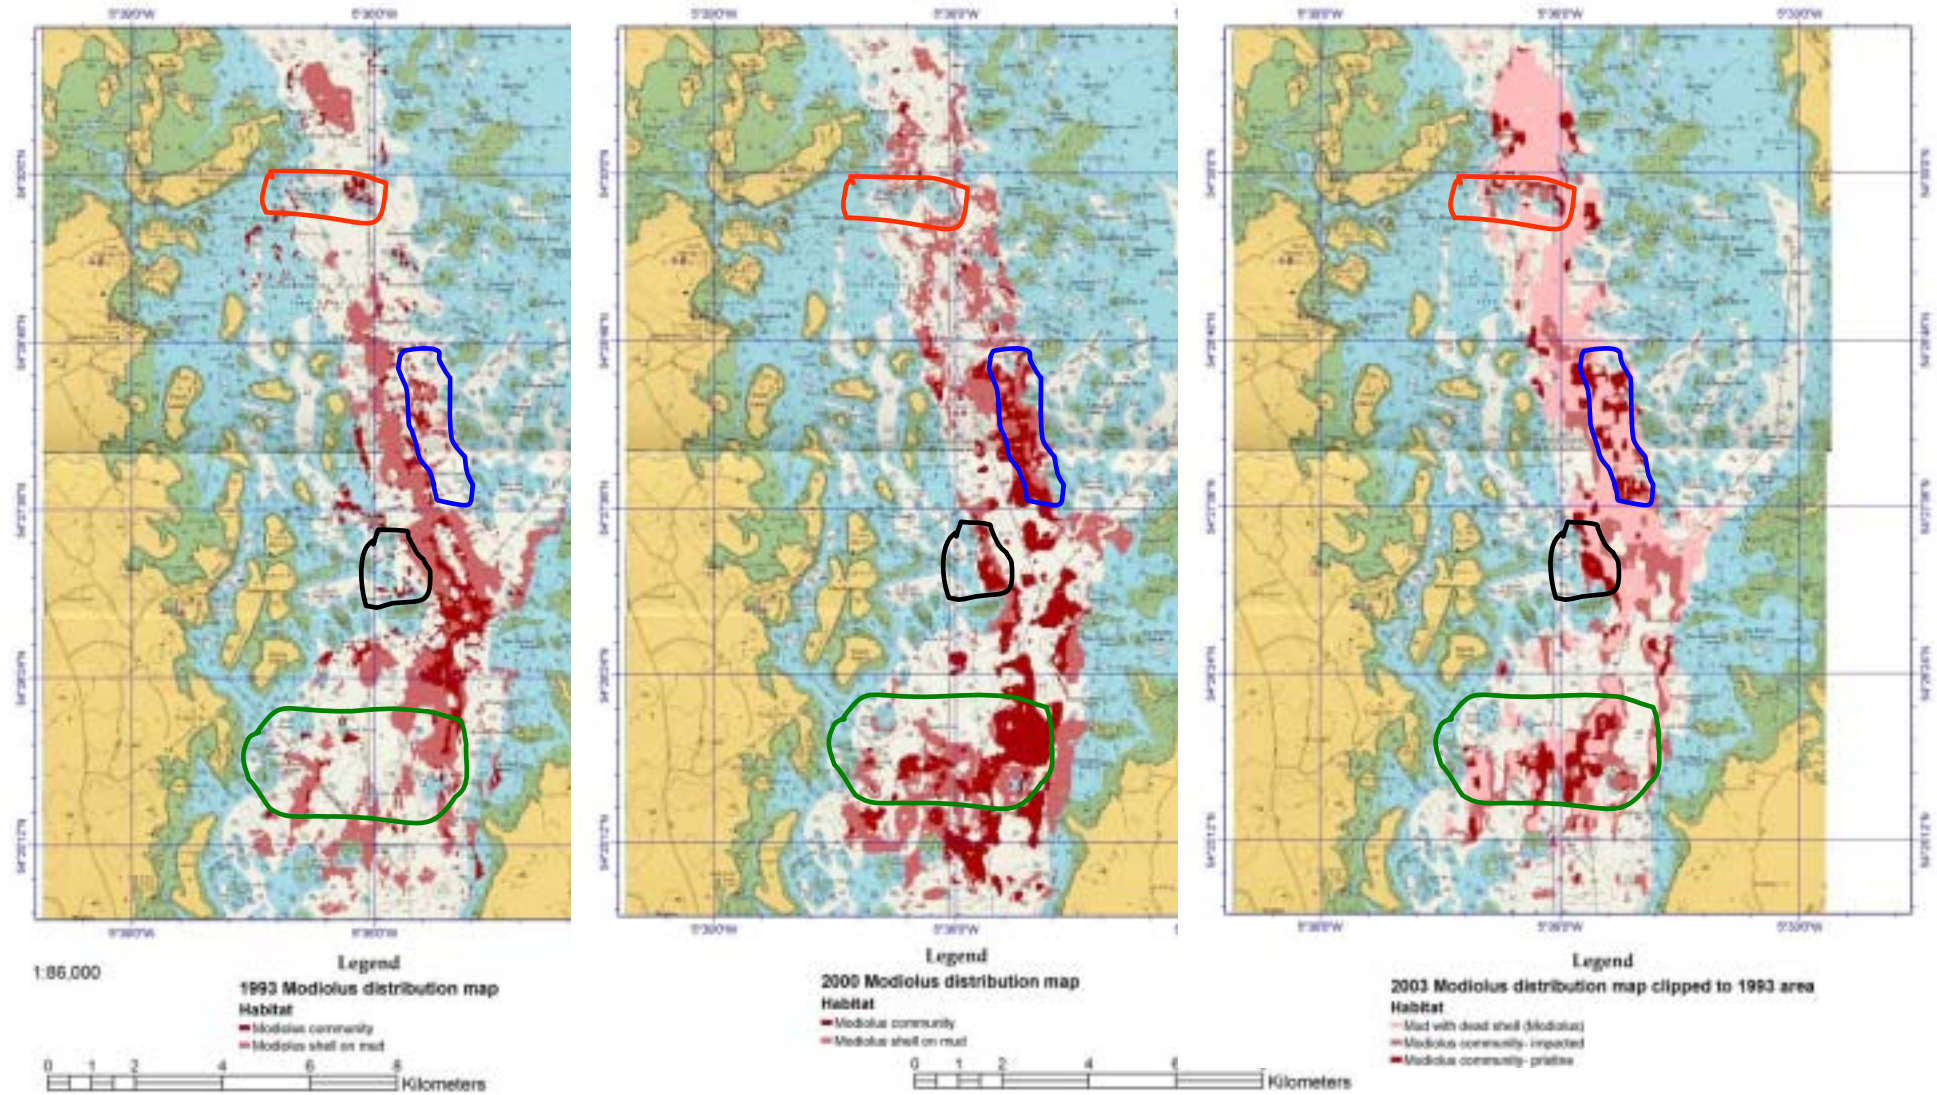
5°39'0"W 5°36'0"W

5°39'0"W 5°36'0"W

5°39'0"W 5°36'0"W 5°33'0"W

5°39'0"W 5°36'0"W

1:86,000

Legend
1993 Modiolus distribution map
Habitat
Modiolus community
Modiolus shell on mud

0 1 2 4 6 8 Kilometers

5°39'0"W 5°36'0"W

Legend
2000 Modiolus distribution map
Habitat
Modiolus community
Modiolus shell on mud

0 1 2 4 6 Kilometers

5°39'0"W 5°36'0"W 5°33'0"W

Legend
2003 Modiolus distribution map clipped to 1993 area
Habitat
Mud with dead shell (Modiolus)
Modiolus community- impacted
Modiolus community- pristine